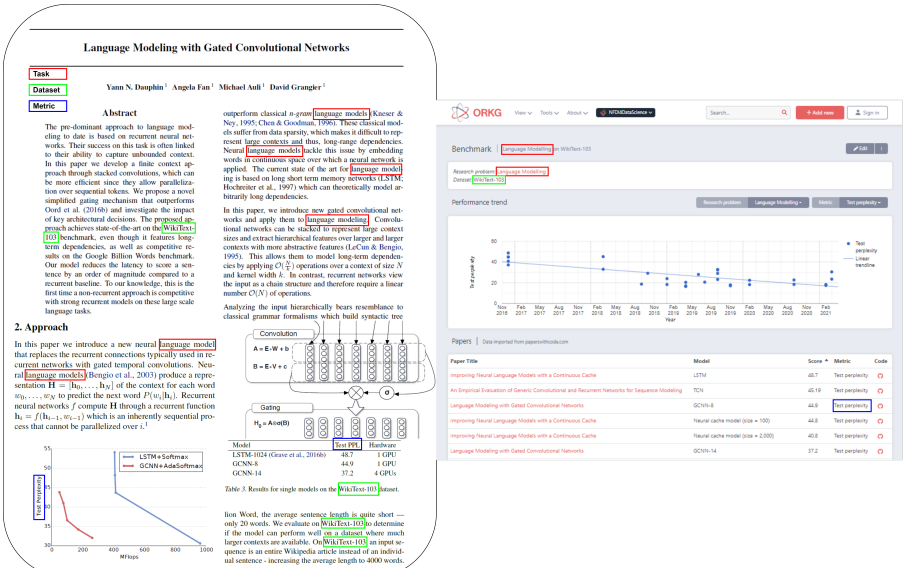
Language Modeling with Gated Convolutional Networks

Task
Dataset
Metric

Yann N. Dauphin¹ Angela Fan¹ Michael Auli¹ David Grangier¹

Abstract

The pre-dominant approach to language modeling to date is based on recurrent neural networks. Their success on this task is often linked to their ability to capture unbounded context. In this paper we develop a finite context approach through stacked convolutions, which can be more efficient since they allow parallelization over sequential tokens. We propose a novel simplified gating mechanism that outperforms Oord et al. (2016b) and investigate the impact of key architectural decisions. The proposed approach achieves state-of-the-art on the WikiText-103 benchmark, even though it features long-term dependencies, as well as competitive results on the Google Billion Words benchmark. Our model reduces the latency to score a sentence by an order of magnitude compared to a recurrent baseline. To our knowledge, this is the first time a non-recurrent approach is competitive with strong recurrent models on these large scale language tasks.

2. Approach

In this paper we introduce a new neural language model that replaces the recurrent connections typically used in recurrent networks with gated temporal convolutions. Neural language models (Bengio et al., 2003) produce a representation $\mathbf{H} = [\mathbf{h}_0, \ldots, \mathbf{h}_N]$ of the context for each word $w_0, \ldots, w_N$ to predict the next word $P(w_i|\mathbf{h}_i)$. Recurrent neural networks $f$ compute $\mathbf{H}$ through a recurrent function $\mathbf{h}_i = f(\mathbf{h}_{i-1}, w_{i-1})$ which is an inherently sequential process that cannot be parallelized over $i$.¹

Test Perplexity
LSTM+Softmax
GCNN+AdaSoftmax
55 50 45 40 35 30
0 400 800 1000
MFlops

outperform classical n-gram language models (Kneser & Ney, 1995; Chen & Goodman, 1996). These classical models suffer from data sparsity, which makes it difficult to represent large contexts and thus, long-range dependencies. Neural language models tackle this issue by embedding words in continuous space over which a neural network is applied. The current state of the art for language modeling is based on long short term memory networks (LSTM; Hochreiter et al., 1997) which can theoretically model arbitrarily long dependencies.

In this paper, we introduce new gated convolutional networks and apply them to language modeling. Convolutional networks can be stacked to represent large context sizes and extract hierarchical features over larger and larger contexts with more abstractive features (LeCun & Bengio, 1995). This allows them to model long-term dependencies by applying $\mathcal{O}(\frac{N}{k})$ operations over a context of size $N$ and kernel width $k$. In contrast, recurrent networks view the input as a chain structure and therefore require a linear number $\mathcal{O}(N)$ of operations.

Analyzing the input hierarchically bears resemblance to classical grammar formalisms which build syntactic tree

Convolution
A = E∗W + b
B = E∗V + c
σ
Gating
$H_0 = A \otimes \sigma(B)$

| Model | Test PPL | Hardware |
|---|---|---|
| LSTM-1024 (Grave et al., 2016b) | 48.7 | 1 GPU |
| GCNN-8 | 44.9 | 1 GPU |
| GCNN-14 | 37.2 | 4 GPUs |

Table 3. Results for single models on the WikiText-103 dataset.

lion Word, the average sentence length is quite short — only 20 words. We evaluate on WikiText-103 to determine if the model can perform well on a dataset where much larger contexts are available. On WikiText-103 an input sequence is an entire Wikipedia article instead of an individual sentence - increasing the average length to 4000 words.

ORKG View Tools About NFDI4DataScience Search... + Add new Sign in

Benchmark | Language Modelling on WikiText-103 Edit

Research problem: Language Modelling
Dataset: WikiText-103

Performance trend
Research problem Language Modelling Metric Test perplexity

Test perplexity
Linear trendline
60 40 20 0
Nov 2016 Feb 2017 May 2017 Aug 2017 Nov 2017 Feb 2018 May 2018 Aug 2018 Nov 2018 Feb 2019 May 2019 Aug 2019 Nov 2019 Feb 2020 May 2020 Aug 2020 Nov 2020 Feb 2021
Year
Test perplexity

Papers | Data imported from paperswithcode.com

| Paper Title | Model | Score | Metric | Code |
|---|---|---|---|---|
| Improving Neural Language Models with a Continuous Cache | LSTM | 48.7 | Test perplexity | |
| An Empirical Evaluation of Generic Convolutional and Recurrent Networks for Sequence Modeling | TCN | 45.19 | Test perplexity | |
| Language Modeling with Gated Convolutional Networks | GCNN-8 | 44.9 | Test perplexity | |
| Improving Neural Language Models with a Continuous Cache | Neural cache model (size = 100) | 44.8 | Test perplexity | |
| Improving Neural Language Models with a Continuous Cache | Neural cache model (size = 2,000) | 40.8 | Test perplexity | |
| Language Modeling with Gated Convolutional Networks | GCNN-14 | 37.2 | Test perplexity | |